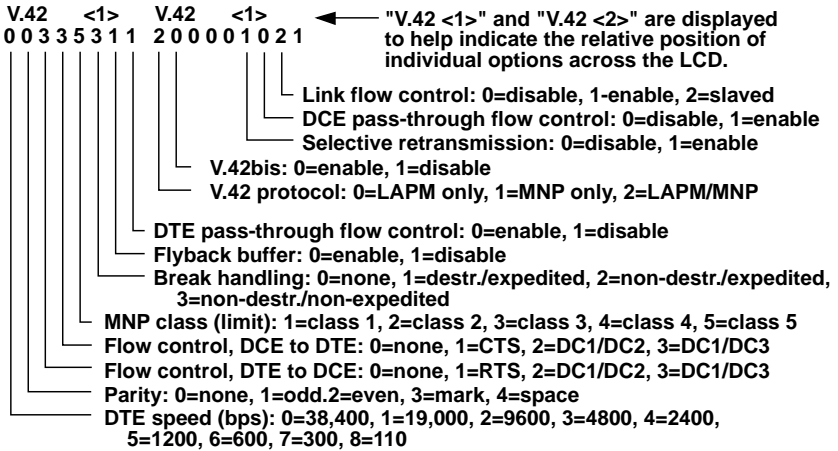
V.42 <1> V.42 <1>
0 0 3 3 5 3 1 1 2 0 0 0 0 1 0 2 1

"V.42 <1>" and "V.42 <2>" are displayed to help indicate the relative position of individual options across the LCD.

Link flow control: 0=disable, 1-enable, 2=slaved
DCE pass-through flow control: 0=disable, 1=enable
Selective retransmission: 0=disable, 1=enable
V.42bis: 0=enable, 1=disable
V.42 protocol: 0=LAPM only, 1=MNP only, 2=LAPM/MNP
DTE pass-through flow control: 0=enable, 1=disable
Flyback buffer: 0=enable, 1=disable
Break handling: 0=none, 1=destr./expedited, 2=non-destr./expedited, 3=non-destr./non-expedited
MNP class (limit): 1=class 1, 2=class 2, 3=class 3, 4=class 4, 5=class 5
Flow control, DCE to DTE: 0=none, 1=CTS, 2=DC1/DC2, 3=DC1/DC3
Flow control, DTE to DCE: 0=none, 1=RTS, 2=DC1/DC2, 3=DC1/DC3
Parity: 0=none, 1=odd.2=even, 3=mark, 4=space
DTE speed (bps): 0=38,400, 1=19,000, 2=9600, 3=4800, 4=2400, 5=1200, 6=600, 7=300, 8=110